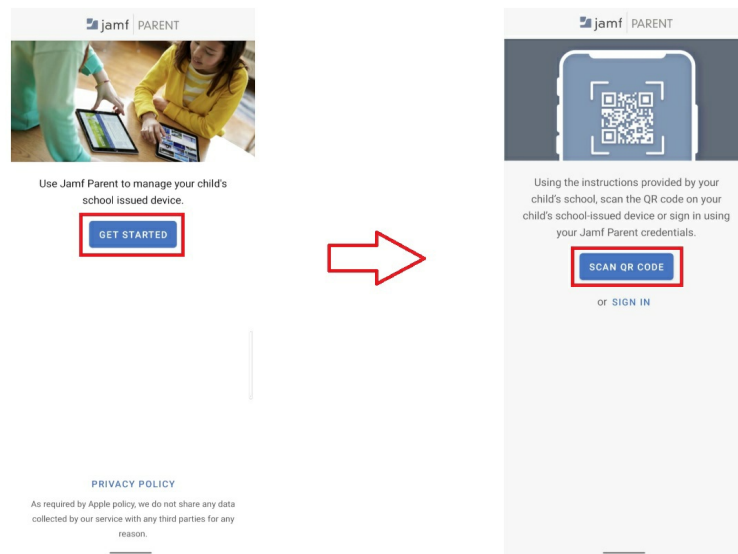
jamf PARENT

Use Jamf Parent to manage your child's school issued device.

GET STARTED

PRIVACY POLICY

As required by Apple policy, we do not share any data collected by our service with any third parties for any reason.

jamf PARENT

Using the instructions provided by your child's school, scan the QR code on your child's school-issued device or sign in using your Jamf Parent credentials.

SCAN QR CODE

or SIGN IN